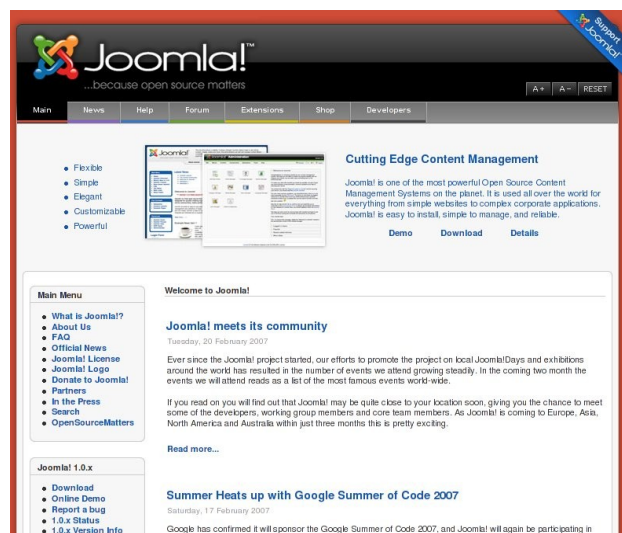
Support Joomla!

Joomla!™
...because open source matters

A+ A– RESET

Main News Help Forum Extensions Shop Developers

- Flexible
- Simple
- Elegant
- Customizable
- Powerful

Cutting Edge Content Management

Joomla! is one of the most powerful Open Source Content Management Systems on the planet. It is used all over the world for everything from simple websites to complex corporate applications. Joomla! is easy to install, simple to manage, and reliable.

Demo Download Details

Main Menu

- What is Joomla!?
- About Us
- FAQ
- Official News
- Joomla! License
- Joomla! Logo
- Donate to Joomla!
- Partners
- In the Press
- Search
- OpenSourceMatters

Joomla! 1.0.x

- Download
- Online Demo
- Report a bug
- 1.0.x Status
- 1.0.x Version Info

Welcome to Joomla!

Joomla! meets its community

Tuesday, 20 February 2007

Ever since the Joomla! project started, our efforts to promote the project on local Joomla!Days and exhibitions around the world has resulted in the number of events we attend growing steadily. In the coming two month the events we will attend reads as a list of the most famous events world-wide.

If you read on you will find out that Joomla! may be quite close to your location soon, giving you the chance to meet some of the developers, working group members and core team members. As Joomla! is coming to Europe, Asia, North America and Australia within just three months this is pretty exciting.

Read more...

Summer Heats up with Google Summer of Code 2007

Saturday, 17 February 2007

Google has confirmed it will sponsor the Google Summer of Code 2007, and Joomla! will again be participating in